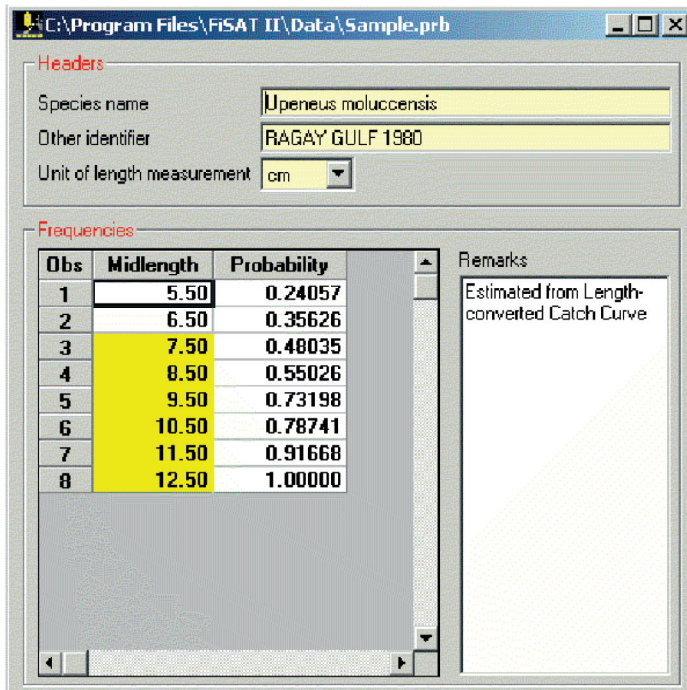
C:\Program Files\FiSAT II\Data\Sample.prb

Headers

Species name | Upeneus moluccensis
Other identifier | RAGAY GULF 1980
Unit of length measurement | cm

Frequencies

| Obs | Midlength | Probability |
|---|---|---|
| 1 | 5.50 | 0.24057 |
| 2 | 6.50 | 0.35626 |
| 3 | 7.50 | 0.48035 |
| 4 | 8.50 | 0.55026 |
| 5 | 9.50 | 0.73198 |
| 6 | 10.50 | 0.78741 |
| 7 | 11.50 | 0.91668 |
| 8 | 12.50 | 1.00000 |

Remarks

Estimated from Length-converted Catch Curve